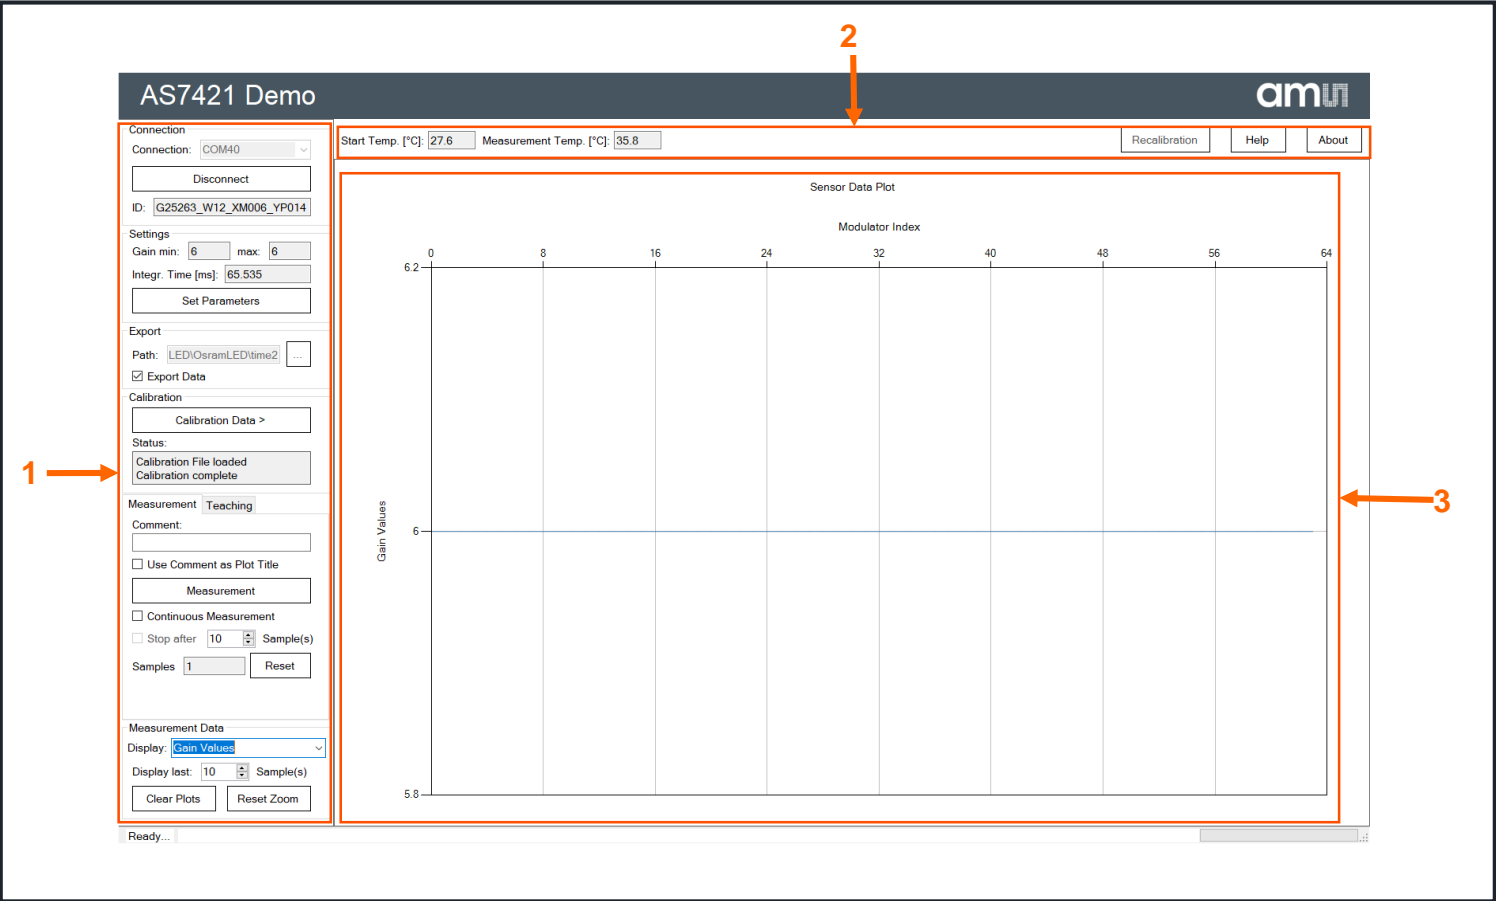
2

AS7421 Demo

ams

Connection
Connection: COM40
Disconnect
ID: G25263_W12_XM006_YP014

Settings
Gain min: 6 max: 6
Integr. Time [ms]: 65.535
Set Parameters

Export
Path: LED\OsramLED\time2 ...
Export Data

Calibration
Calibration Data >
Status:
Calibration File loaded
Calibration complete

1

Measurement Teaching
Comment:
Use Comment as Plot Title
Measurement
Continuous Measurement
Stop after 10 Sample(s)
Samples 1 Reset

Measurement Data
Display: Gain Values
Display last: 10 Sample(s)
Clear Plots Reset Zoom

Start Temp. [°C]: 27.6 Measurement Temp. [°C]: 35.8 Recalibration Help About

Sensor Data Plot

Modulator Index

0 8 16 24 32 40 48 56 64

6.2

6

5.8

Gain Values

3

Ready...